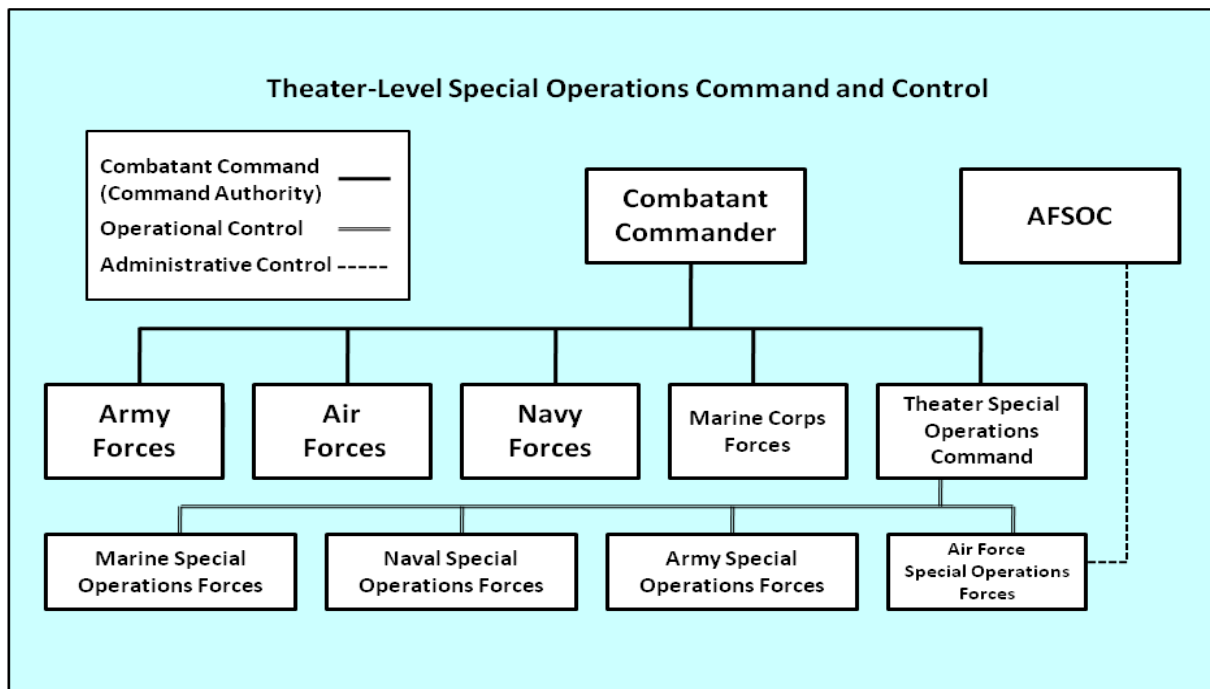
Theater-Level Special Operations Command and Control

Combatant Command (Command Authority)
Operational Control
Administrative Control -----

Combatant Commander

AFSOC

Army Forces

Air Forces

Navy Forces

Marine Corps Forces

Theater Special Operations Command

Marine Special Operations Forces

Naval Special Operations Forces

Army Special Operations Forces

Air Force Special Operations Forces